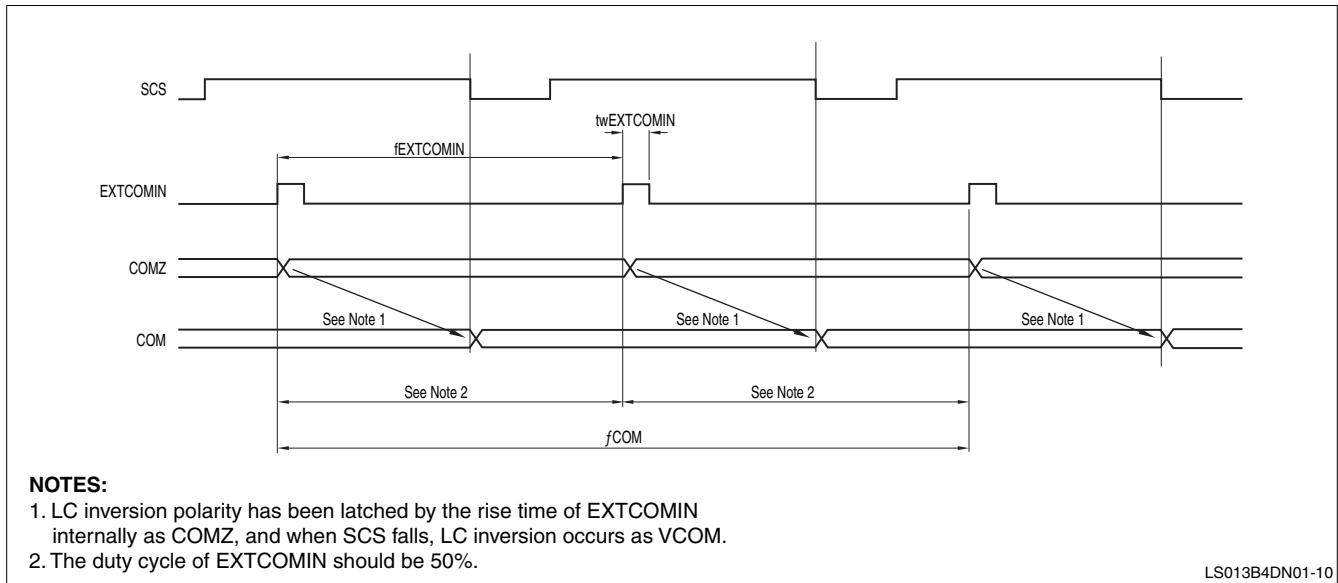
SCS

twEXTCOMIN

fEXTCOMIN

EXTCOMIN

COMZ

See Note 1

See Note 1

See Note 1

COM

See Note 2

See Note 2

ƒCOM

NOTES:
1. LC inversion polarity has been latched by the rise time of EXTCOMIN internally as COMZ, and when SCS falls, LC inversion occurs as VCOM.
2. The duty cycle of EXTCOMIN should be 50%.

LS013B4DN01-10